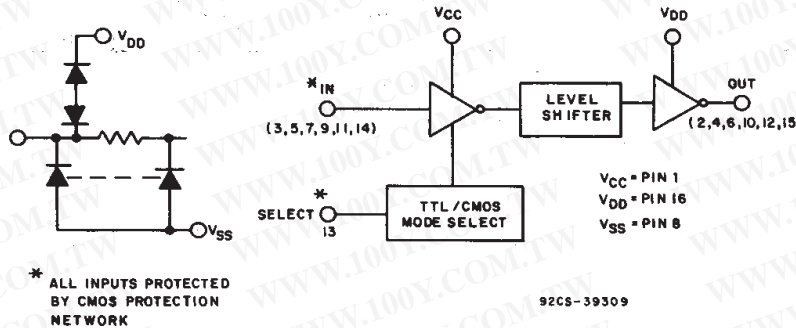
$V_{DD}$

$V_{SS}$

$V_{CC}$

*IN

(3,5,7,9,11,14)

LEVEL SHIFTER

$V_{DD}$

OUT

(2,4,6,10,12,15)

SELECT *

13

TTL/CMOS MODE SELECT

$V_{CC}$ = PIN 1
$V_{DD}$ = PIN 16
$V_{SS}$ = PIN 8

* ALL INPUTS PROTECTED BY CMOS PROTECTION NETWORK

92CS-39309

WWW.100Y.COM.TW